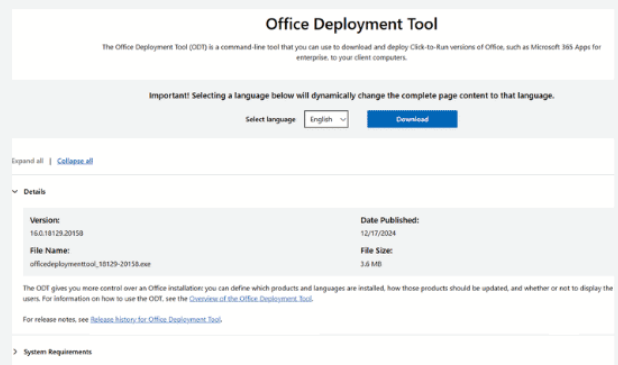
Office Deployment Tool

The Office Deployment Tool (ODT) is a command-line tool that you can use to download and deploy Click-to-Run versions of Office, such as Microsoft 365 Apps for enterprise, to your client computers.

Important! Selecting a language below will dynamically change the complete page content to that language.

Select language English Download

Expand all | Collapse all

Details

Version:
16.0.18129.20158

Date Published:
12/17/2024

File Name:
officedeploymenttool_18129-20158.exe

File Size:
3.6 MB

The ODT gives you more control over an Office installation: you can define which products and languages are installed, how those products should be updated, and whether or not to display the users. For information on how to use the ODT, see the Overview of the Office Deployment Tool.

For release notes, see Release history for Office Deployment Tool.

System Requirements